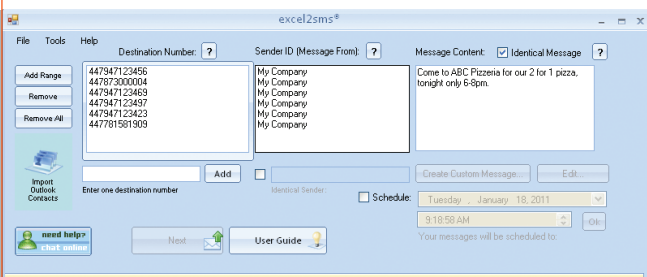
excel2sms®

File Tools Help

Destination Number: ?

Sender ID (Message From): ?

Message Content: Identical Message ?

Add Range

Remove

Remove All

447947123456
447873000004
447947123469
447947123497
447947123423
447781581909

My Company
My Company
My Company
My Company
My Company
My Company

Come to ABC Pizzeria for our 2 for 1 pizza, tonight only 6-8pm.

Import Outlook Contacts

Add

Enter one destination number

Identical Sender

Create Custom Message...

Edit...

Schedule:

Tuesday , January 18, 2011

9:18:58 AM

Ok

Your messages will be scheduled to:

need help? chat online

Next

User Guide